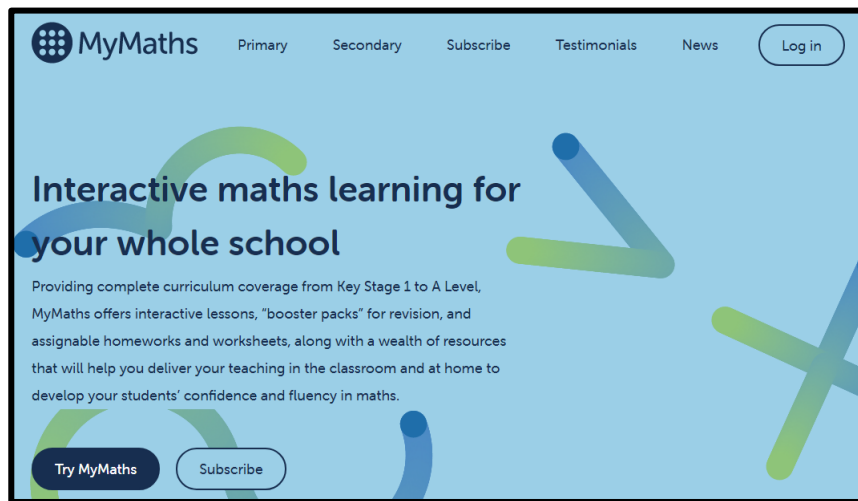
MyMaths

Primary Secondary Subscribe Testimonials News Log in

Interactive maths learning for your whole school

Providing complete curriculum coverage from Key Stage 1 to A Level, MyMaths offers interactive lessons, “booster packs” for revision, and assignable homeworks and worksheets, along with a wealth of resources that will help you deliver your teaching in the classroom and at home to develop your students’ confidence and fluency in maths.

Try MyMaths

Subscribe